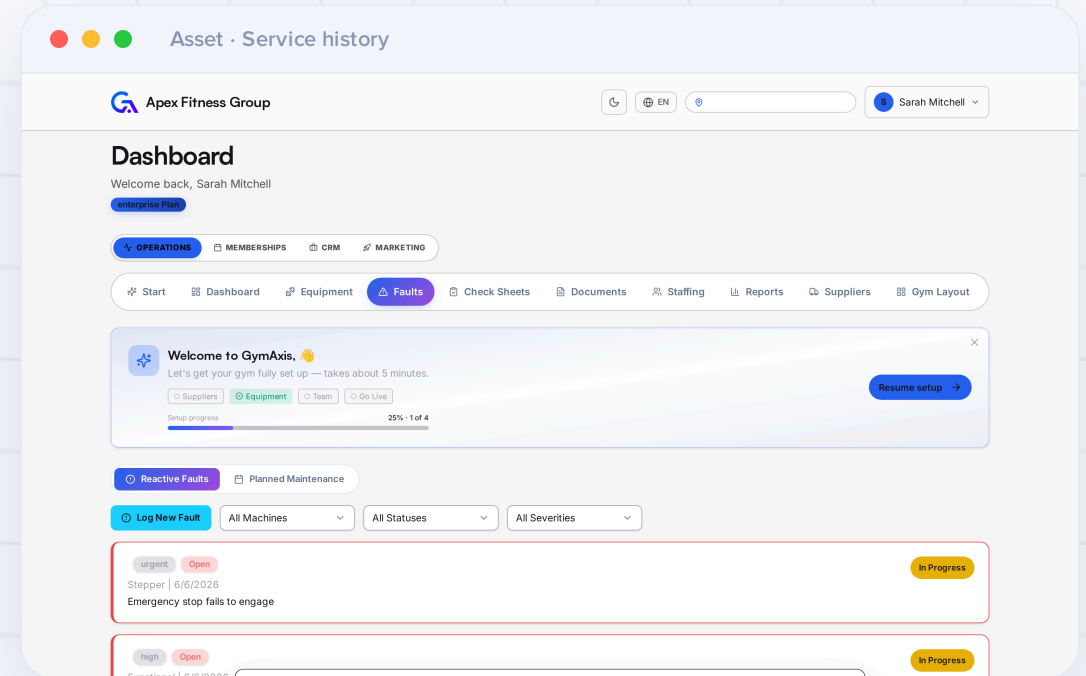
Asset · Service history

Apex Fitness Group

EN

S Sarah Mitchell

Dashboard

Welcome back, Sarah Mitchell

enterprise Plan

OPERATIONS MEMBERSHIPS CRM MARKETING

Start Dashboard Equipment Faults Check Sheets Documents Staffing Reports Suppliers Gym Layout

Welcome to GymAxis. 👋

Let's get your gym fully set up — takes about 5 minutes.

Suppliers Equipment Team Go Live

Setup progress 25% · 1 of 4

Resume setup

Reactive Faults Planned Maintenance

Log New Fault All Machines All Statuses All Severities

urgent Open

Stepper | 6/6/2026

Emergency stop fails to engage

In Progress

high Open

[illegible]

In Progress